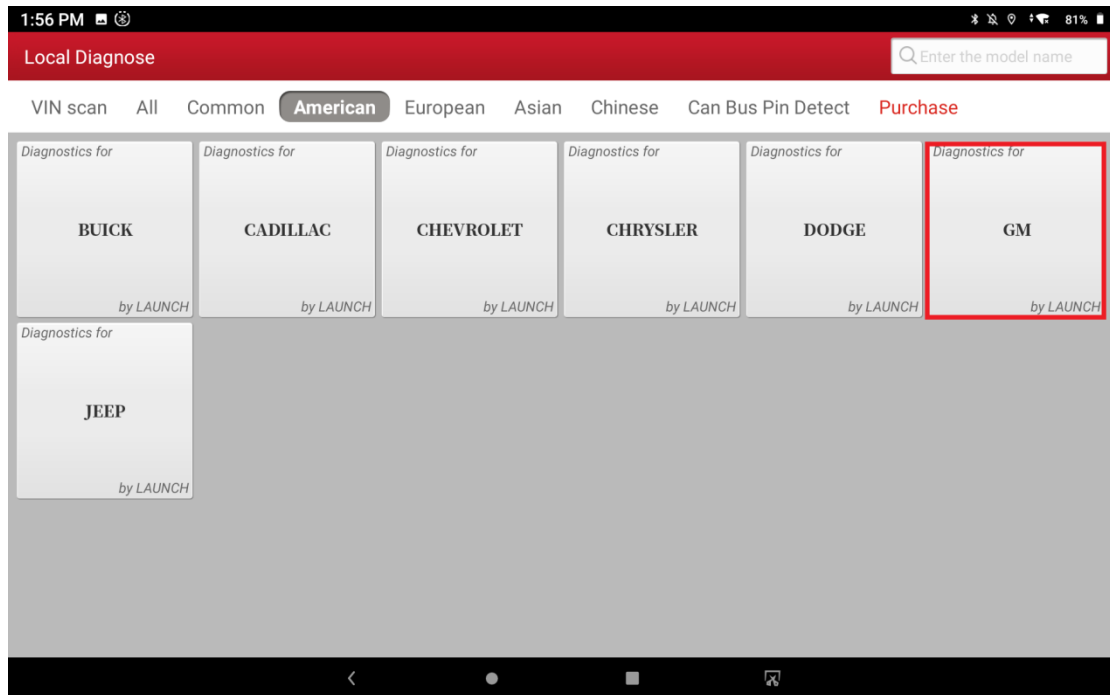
1:56 PM

81%

Local Diagnose

Enter the model name

VIN scan All Common American European Asian Chinese Can Bus Pin Detect Purchase

Diagnostics for

BUICK

by LAUNCH

Diagnostics for

CADILLAC

by LAUNCH

Diagnostics for

CHEVROLET

by LAUNCH

Diagnostics for

CHRYSLER

by LAUNCH

Diagnostics for

DODGE

by LAUNCH

Diagnostics for

GM

by LAUNCH

Diagnostics for

JEEP

by LAUNCH